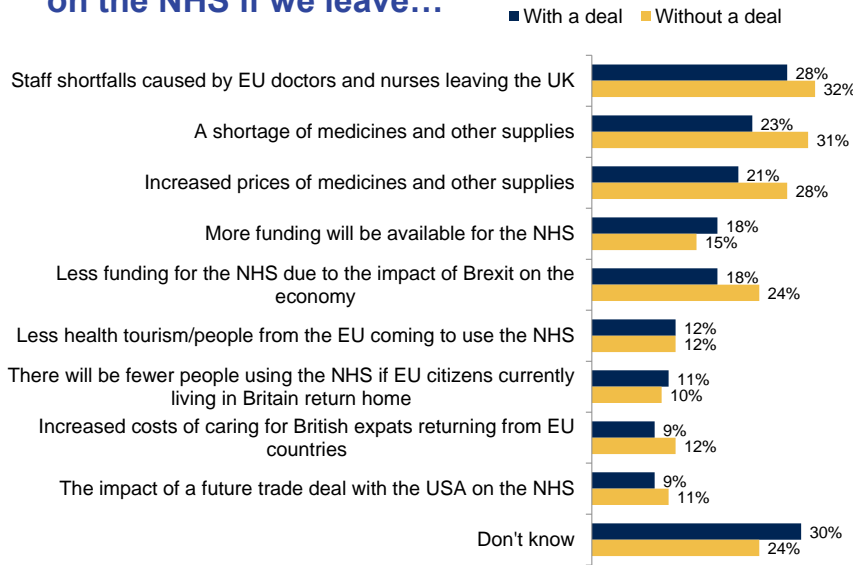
on the NHS if we leave…

With a deal
Without a deal

| | With a deal | Without a deal |
|---|---|---|
| Staff shortfalls caused by EU doctors and nurses leaving the UK | 28% | 32% |
| A shortage of medicines and other supplies | 23% | 31% |
| Increased prices of medicines and other supplies | 21% | 28% |
| More funding will be available for the NHS | 18% | 15% |
| Less funding for the NHS due to the impact of Brexit on the economy | 18% | 24% |
| Less health tourism/people from the EU coming to use the NHS | 12% | 12% |
| There will be fewer people using the NHS if EU citizens currently living in Britain return home | 11% | 10% |
| Increased costs of caring for British expats returning from EU countries | 9% | 12% |
| The impact of a future trade deal with the USA on the NHS | 9% | 11% |
| Don't know | 30% | 24% |